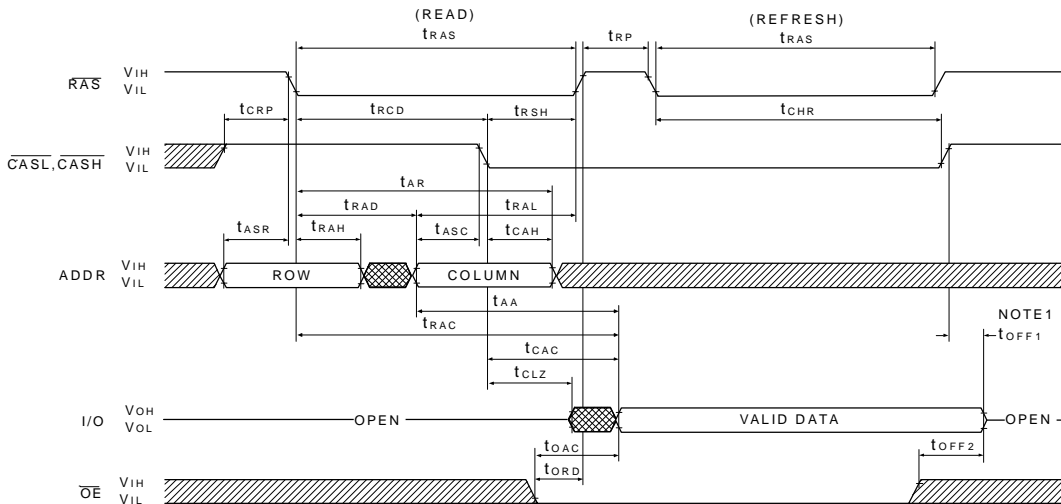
(READ)

(REFRESH)

$t_{RAS}$

$t_{RP}$

$t_{RAS}$

$\overline{RAS}$ $V_{IH}$ $V_{IL}$

$t_{CRP}$

$t_{RCD}$

$t_{RSH}$

$t_{CHR}$

$\overline{CASL}$, $\overline{CASH}$ $V_{IH}$ $V_{IL}$

$t_{AR}$

$t_{RAD}$

$t_{RAL}$

$t_{ASR}$

$t_{RAH}$

$t_{ASC}$

$t_{CAH}$

ADDR $V_{IH}$ $V_{IL}$

ROW

COLUMN

$t_{AA}$

NOTE1

$t_{RAC}$

$t_{OFF1}$

$t_{CAC}$

$t_{CLZ}$

I/O $V_{OH}$ $V_{OL}$

OPEN

VALID DATA

OPEN

$t_{OAC}$

$t_{OFF2}$

$t_{ORD}$

$\overline{OE}$ $V_{IH}$ $V_{IL}$